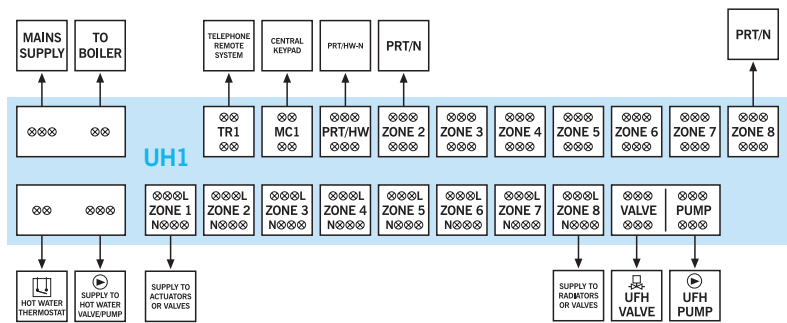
MAINS SUPPLY

TO BOILER

TELEPHONE REMOTE SYSTEM

CENTRAL KEYPAD

PRT/HW-N

PRT/N

PRT/N

⊗⊗⊗

⊗⊗

⊗⊗ TR1 ⊗⊗

⊗⊗ MC1 ⊗⊗

⊗⊗⊗ PRT/HW ⊗⊗⊗

⊗⊗⊗ ZONE 2 ⊗⊗⊗

⊗⊗⊗ ZONE 3 ⊗⊗⊗

⊗⊗⊗ ZONE 4 ⊗⊗⊗

⊗⊗⊗ ZONE 5 ⊗⊗⊗

⊗⊗⊗ ZONE 6 ⊗⊗⊗

⊗⊗⊗ ZONE 7 ⊗⊗⊗

⊗⊗⊗ ZONE 8 ⊗⊗⊗

UH1

⊗⊗

⊗⊗⊗

⊗⊗⊗L ZONE 1 N⊗⊗⊗

⊗⊗⊗L ZONE 2 N⊗⊗⊗

⊗⊗⊗L ZONE 3 N⊗⊗⊗

⊗⊗⊗L ZONE 4 N⊗⊗⊗

⊗⊗⊗L ZONE 5 N⊗⊗⊗

⊗⊗⊗L ZONE 6 N⊗⊗⊗

⊗⊗⊗L ZONE 7 N⊗⊗⊗

⊗⊗⊗L ZONE 8 N⊗⊗⊗

⊗⊗⊗ VALVE ⊗⊗⊗

⊗⊗⊗ PUMP ⊗⊗⊗

HOT WATER THERMOSTAT

SUPPLY TO HOT WATER VALVE/PUMP

SUPPLY TO ACTUATORS OR VALVES

SUPPLY TO RADIATORS OR VALVES

UFH VALVE

UFH PUMP